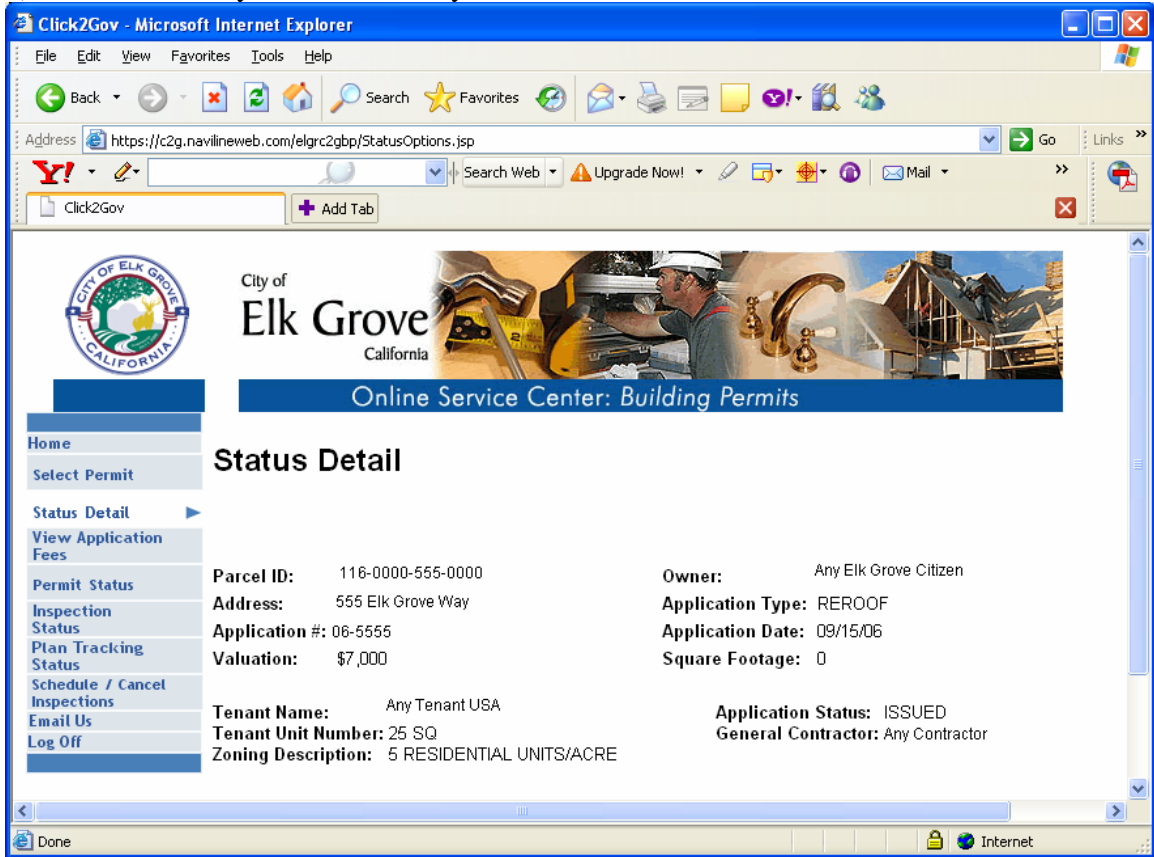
Click2Gov - Microsoft Internet Explorer

File Edit View Favorites Tools Help

Back Search Favorites

Address https://c2g.navilineweb.com/elgrc2gbp/StatusOptions.jsp Go Links »

Y! Search Web Upgrade Now! Mail »

Click2Gov Add Tab

CITY OF ELK GROVE CALIFORNIA

City of Elk Grove California

Online Service Center: Building Permits

Home
Select Permit
Status Detail
View Application Fees
Permit Status
Inspection Status
Plan Tracking Status
Schedule / Cancel Inspections
Email Us
Log Off

Status Detail

Parcel ID: 116-0000-555-0000
Address: 555 Elk Grove Way
Application #: 06-5555
Valuation: $7,000

Owner: Any Elk Grove Citizen
Application Type: REROOF
Application Date: 09/15/06
Square Footage: 0

Tenant Name: Any Tenant USA
Tenant Unit Number: 25 SQ
Zoning Description: 5 RESIDENTIAL UNITS/ACRE

Application Status: ISSUED
General Contractor: Any Contractor

Done Internet